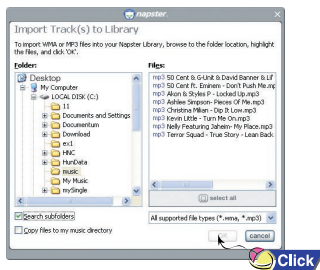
napster

Import Track(s) to Library

To import WMA or MP3 files into your Napster Library, browse to the folder location, highlight the files, and click 'OK'.

Folder:

Desktop
My Computer
LOCAL DISK (C:)
11
Documents and Settings
Documentum
Download
ex1
HNC
HunData
music
My Music
mySingle

Files:

mp3 50 Cent & G-Unit & David Banner & Lif
mp3 50 Cent ft. Eminem - Don't Push Me.mp
mp3 Akon & Styles P - Locked Up.mp3
mp3 Ashlee Simpson- Pieces Of Me.mp3
mp3 Christina Milian - Dip It Low.mp3
mp3 Kevin Little - Turn Me On.mp3
mp3 Nelly Featuring Jaheim- My Place.mp3
mp3 Terror Squad - True Story - Lean Back

select all

Search subfolders

All supported file types (*.wma, *.mp3)

Copy files to my music directory

ok

cancel

Click